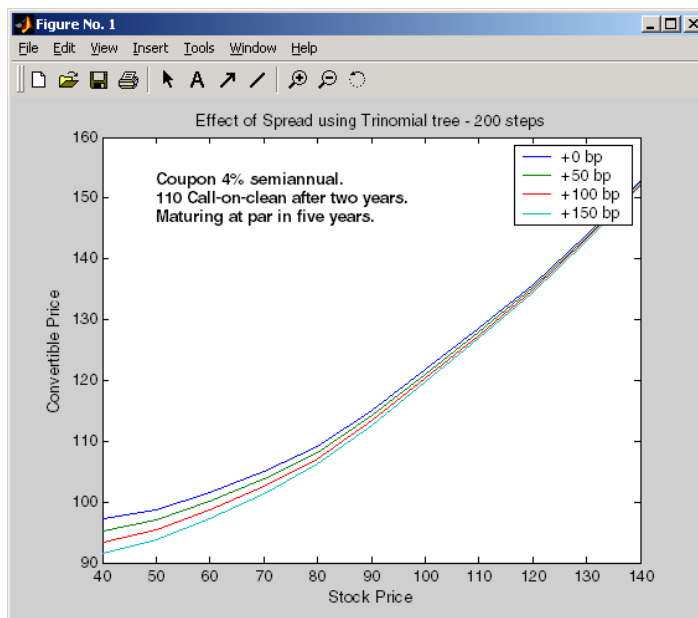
Figure No. 1

File Edit View Insert Tools Window Help

Effect of Spread using Trinomial tree - 200 steps

Coupon 4% semiannual.
110 Call-on-clean after two years.
Maturing at par in five years.

+0 bp
+50 bp
+100 bp
+150 bp

Convertible Price

160
150
140
130
120
110
100
90

40 50 60 70 80 90 100 110 120 130 140

Stock Price